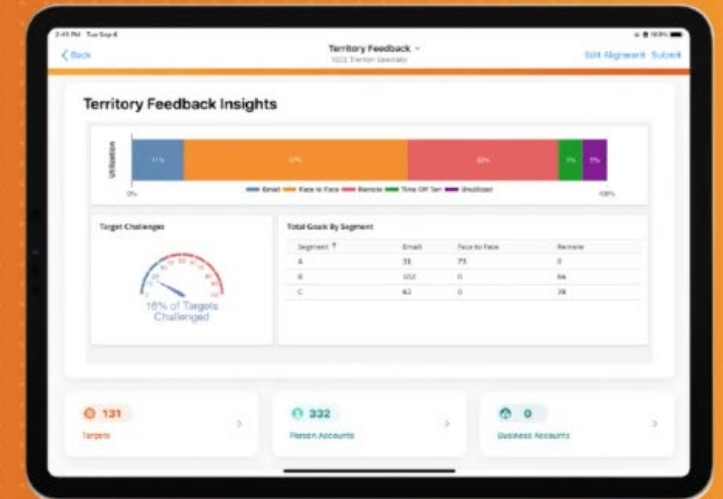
2:45 PM Tue Sep 6

Back

Territory Feedback

5202 Trenton Specialty

Edit Alignment Submit

Territory Feedback Insights

Utilization

11%

47%

32%

5%

5%

0%

100%

Email Face to Face Remote Time Off Terr Unutilized

Target Challenges

16% of Targets Challenged

Total Goals By Segment

| Segment ↑ | Email | Face to Face | Remote |
|---|---|---|---|
| A | 35 | 75 | 0 |
| B | 102 | 0 | 64 |
| C | 62 | 0 | 78 |

131 Targets

332 Person Accounts

0 Business Accounts